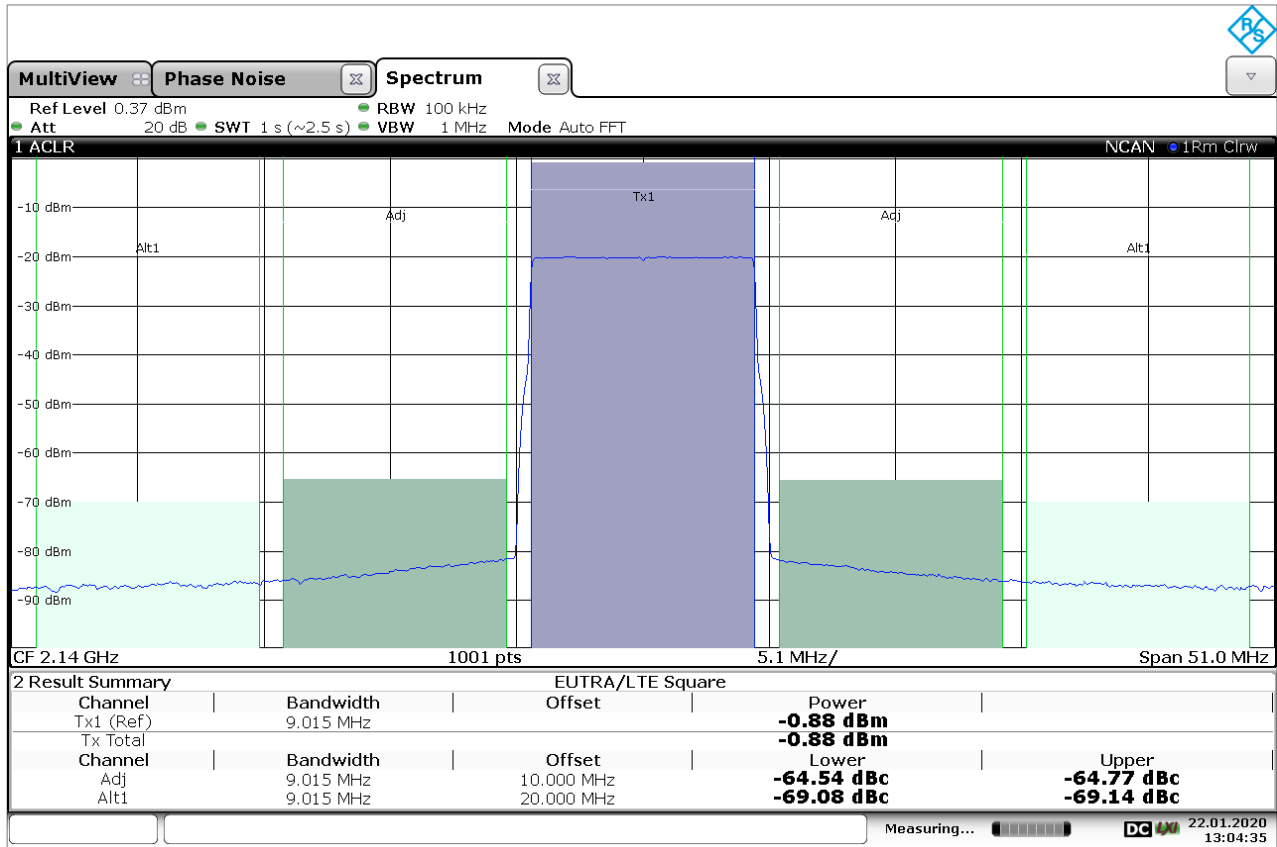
MultiView Phase Noise Spectrum

Ref Level 0.37 dBm RBW 100 kHz
Att 20 dB SWT 1 s (~2.5 s) VBW 1 MHz Mode Auto FFT

1 ACLR NCAN 1Rm Clrw

-10 dBm
-20 dBm
-30 dBm
-40 dBm
-50 dBm
-60 dBm
-70 dBm
-80 dBm
-90 dBm

Alt1 Adj Tx1 Adj Alt1

CF 2.14 GHz 1001 pts 5.1 MHz/ Span 51.0 MHz

2 Result Summary EUTRA/LTE Square

| Channel | Bandwidth | Offset | Power | |
|---|---|---|---|---|
| Tx1 (Ref) | 9.015 MHz | | -0.88 dBm | |
| Tx Total | | | -0.88 dBm | |
| Channel | Bandwidth | Offset | Lower | Upper |
| Adj | 9.015 MHz | 10.000 MHz | -64.54 dBc | -64.77 dBc |
| Alt1 | 9.015 MHz | 20.000 MHz | -69.08 dBc | -69.14 dBc |

Measuring... DC 22.01.2020 13:04:35